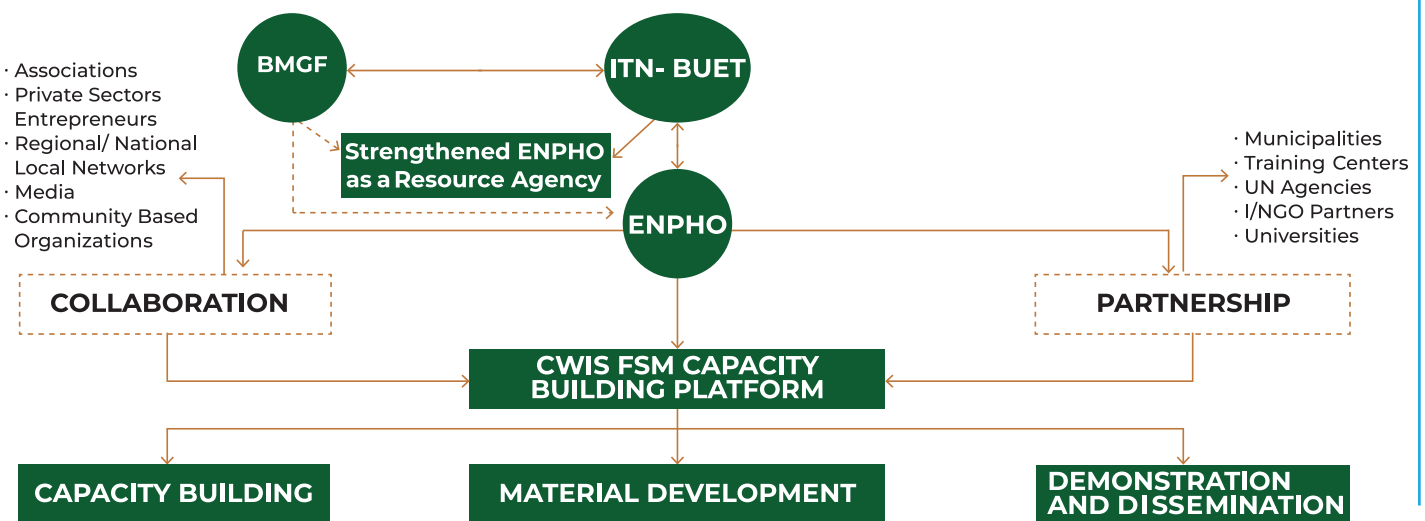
BMGF

ITN- BUET

Strengthened ENPHO as a Resource Agency

· Associations
· Private Sectors Entrepreneurs
· Regional/ National Local Networks
· Media
· Community Based Organizations

ENPHO

· Municipalities
· Training Centers
· UN Agencies
· I/NGO Partners
· Universities

COLLABORATION

PARTNERSHIP

CWIS FSM CAPACITY BUILDING PLATFORM

CAPACITY BUILDING

MATERIAL DEVELOPMENT

DEMONSTRATION AND DISSEMINATION